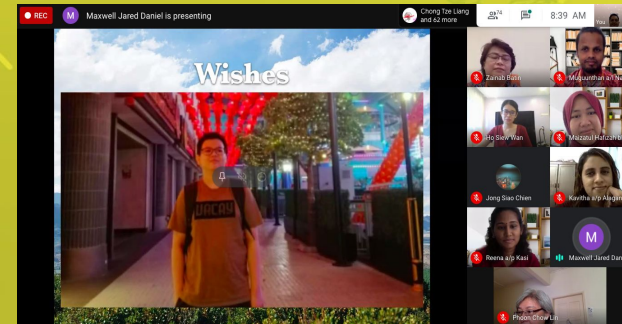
REC
M Maxwell Jared Daniel is presenting
Chong Tze Liang and 62 more
74
8:39 AM
You

Wishes

DACAY

Zainab Basri
Muguunthan a/l N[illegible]
Ho Siew Wan
Maizatul Hafizah b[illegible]
Jong Siao Chien
Kavitha a/p Alagan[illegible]
Reena a/p Kasi
M
Maxwell Jared Dan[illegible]
Phoon Chow Lin